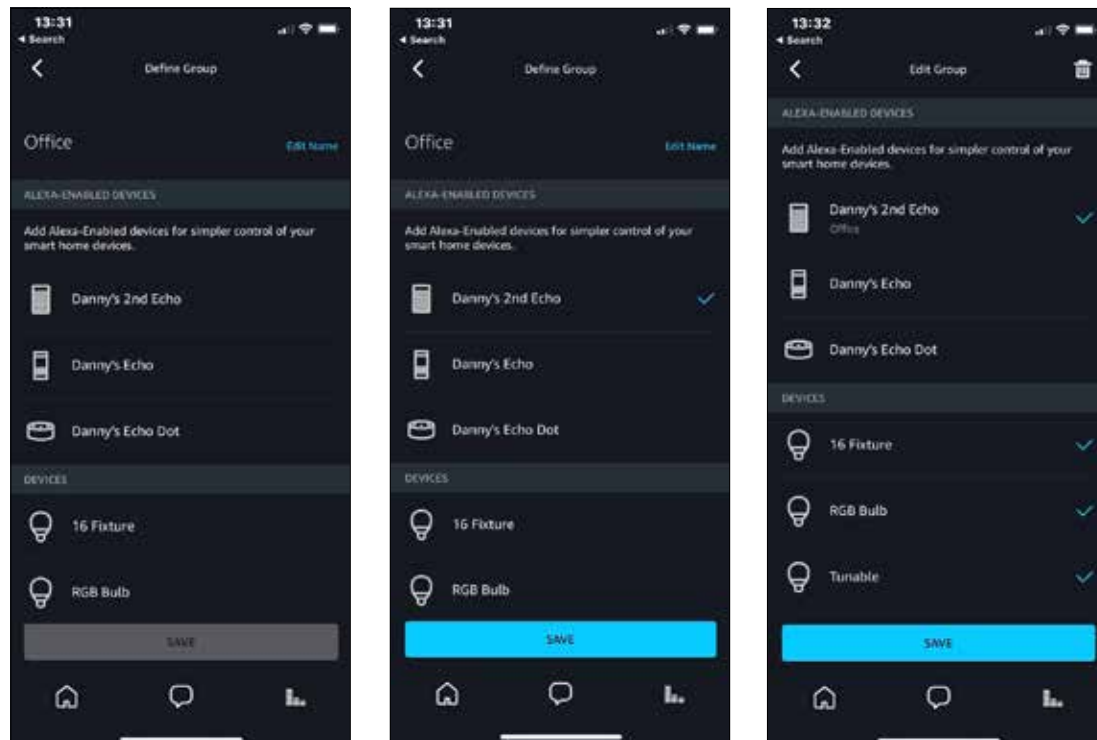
13:31
◂ Search
Define Group

Office
Edit Name

ALEXA-ENABLED DEVICES
Add Alexa-Enabled devices for simpler control of your smart home devices.

Danny's 2nd Echo
Danny's Echo
Danny's Echo Dot

DEVICES
16 Fixture
RGB Bulb

SAVE

13:31
◂ Search
Define Group

Office
Edit Name

ALEXA-ENABLED DEVICES
Add Alexa-Enabled devices for simpler control of your smart home devices.

Danny's 2nd Echo
Danny's Echo
Danny's Echo Dot

DEVICES
16 Fixture
RGB Bulb

SAVE

13:32
◂ Search
Edit Group

ALEXA-ENABLED DEVICES
Add Alexa-Enabled devices for simpler control of your smart home devices.

Danny's 2nd Echo
Office
Danny's Echo
Danny's Echo Dot

DEVICES
16 Fixture
RGB Bulb
Tunable

SAVE